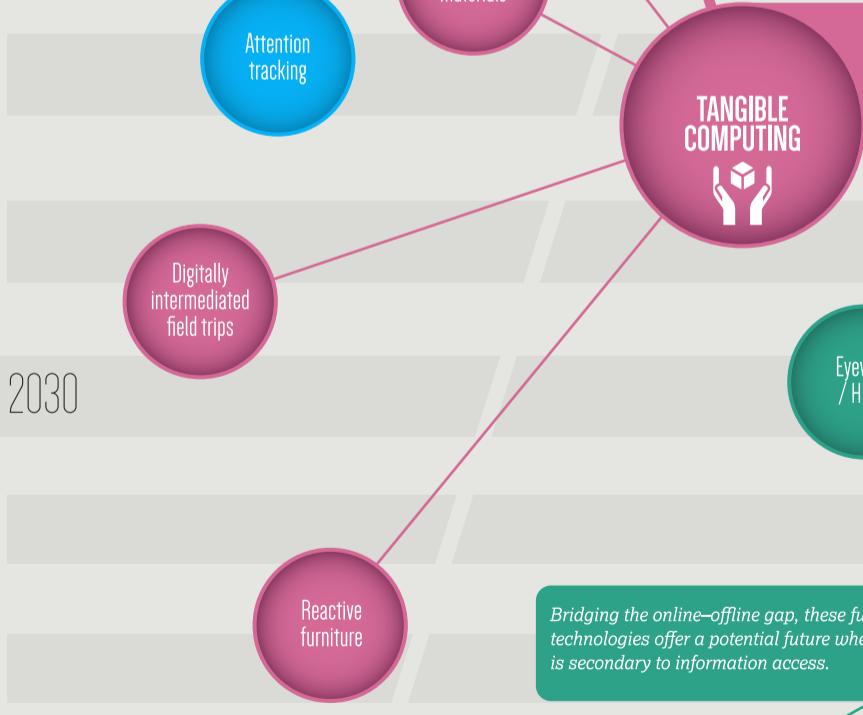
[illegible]

Attention tracking

TANGIBLE COMPUTING

Digitally intermediated field trips

2030

Eyew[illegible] / H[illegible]

Reactive furniture

Bridging the online–offline gap, these fu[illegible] technologies offer a potential future whe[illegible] is secondary to information access.